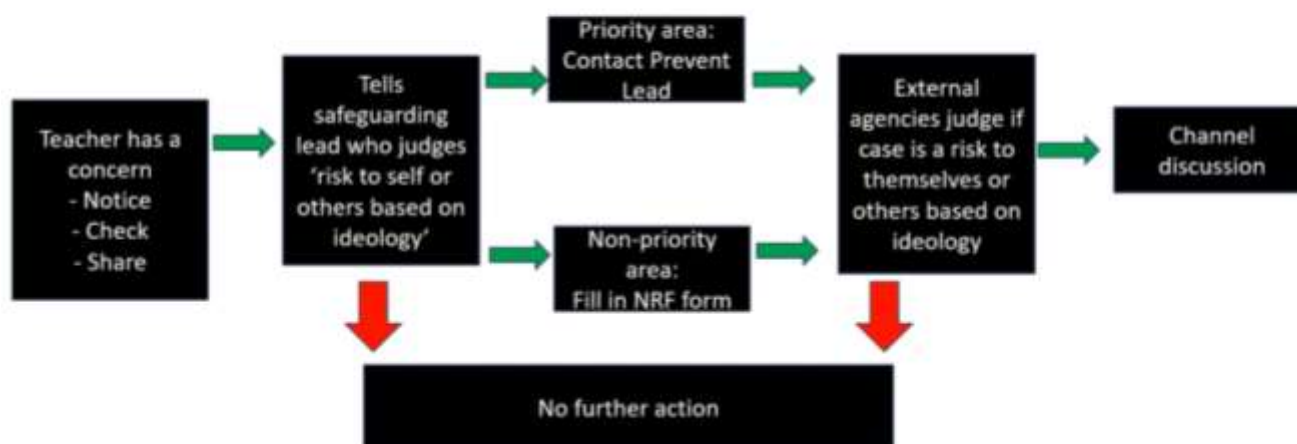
Teacher has a concern
- Notice
- Check
- Share

Tells safeguarding lead who judges 'risk to self or others based on ideology'

Priority area: Contact Prevent Lead

Non-priority area: Fill in NRF form

External agencies judge if case is a risk to themselves or others based on ideology

Channel discussion

No further action